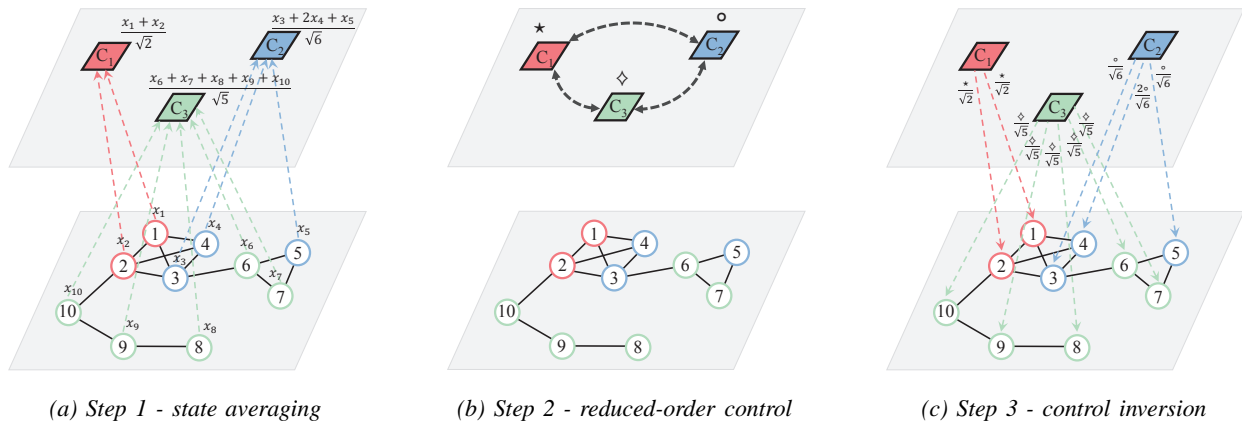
$\frac{x_1+x_2}{\sqrt{2}}$

$\frac{x_3+2x_4+x_5}{\sqrt{6}}$

$C_1$

$C_2$

$\frac{x_6+x_7+x_8+x_9+x_{10}}{\sqrt{5}}$

$C_3$

$x_1$ $x_2$ $x_3$ $x_4$ $x_5$ $x_6$ $x_7$ $x_8$ $x_9$ $x_{10}$

1 2 3 4 5 6 7 8 9 10

(a) Step 1 - state averaging

★ ∘ ✧

$C_1$ $C_2$ $C_3$

1 2 3 4 5 6 7 8 9 10

(b) Step 2 - reduced-order control

$C_1$ $C_2$ $C_3$

$\frac{\star}{\sqrt{2}}$ $\frac{\star}{\sqrt{2}}$

$\frac{\circ}{\sqrt{6}}$ $\frac{2\circ}{\sqrt{6}}$ $\frac{\circ}{\sqrt{6}}$

$\frac{\diamond}{\sqrt{5}}$ $\frac{\diamond}{\sqrt{5}}$ $\frac{\diamond}{\sqrt{5}}$ $\frac{\diamond}{\sqrt{5}}$ $\frac{\diamond}{\sqrt{5}}$

1 2 3 4 5 6 7 8 9 10

(c) Step 3 - control inversion